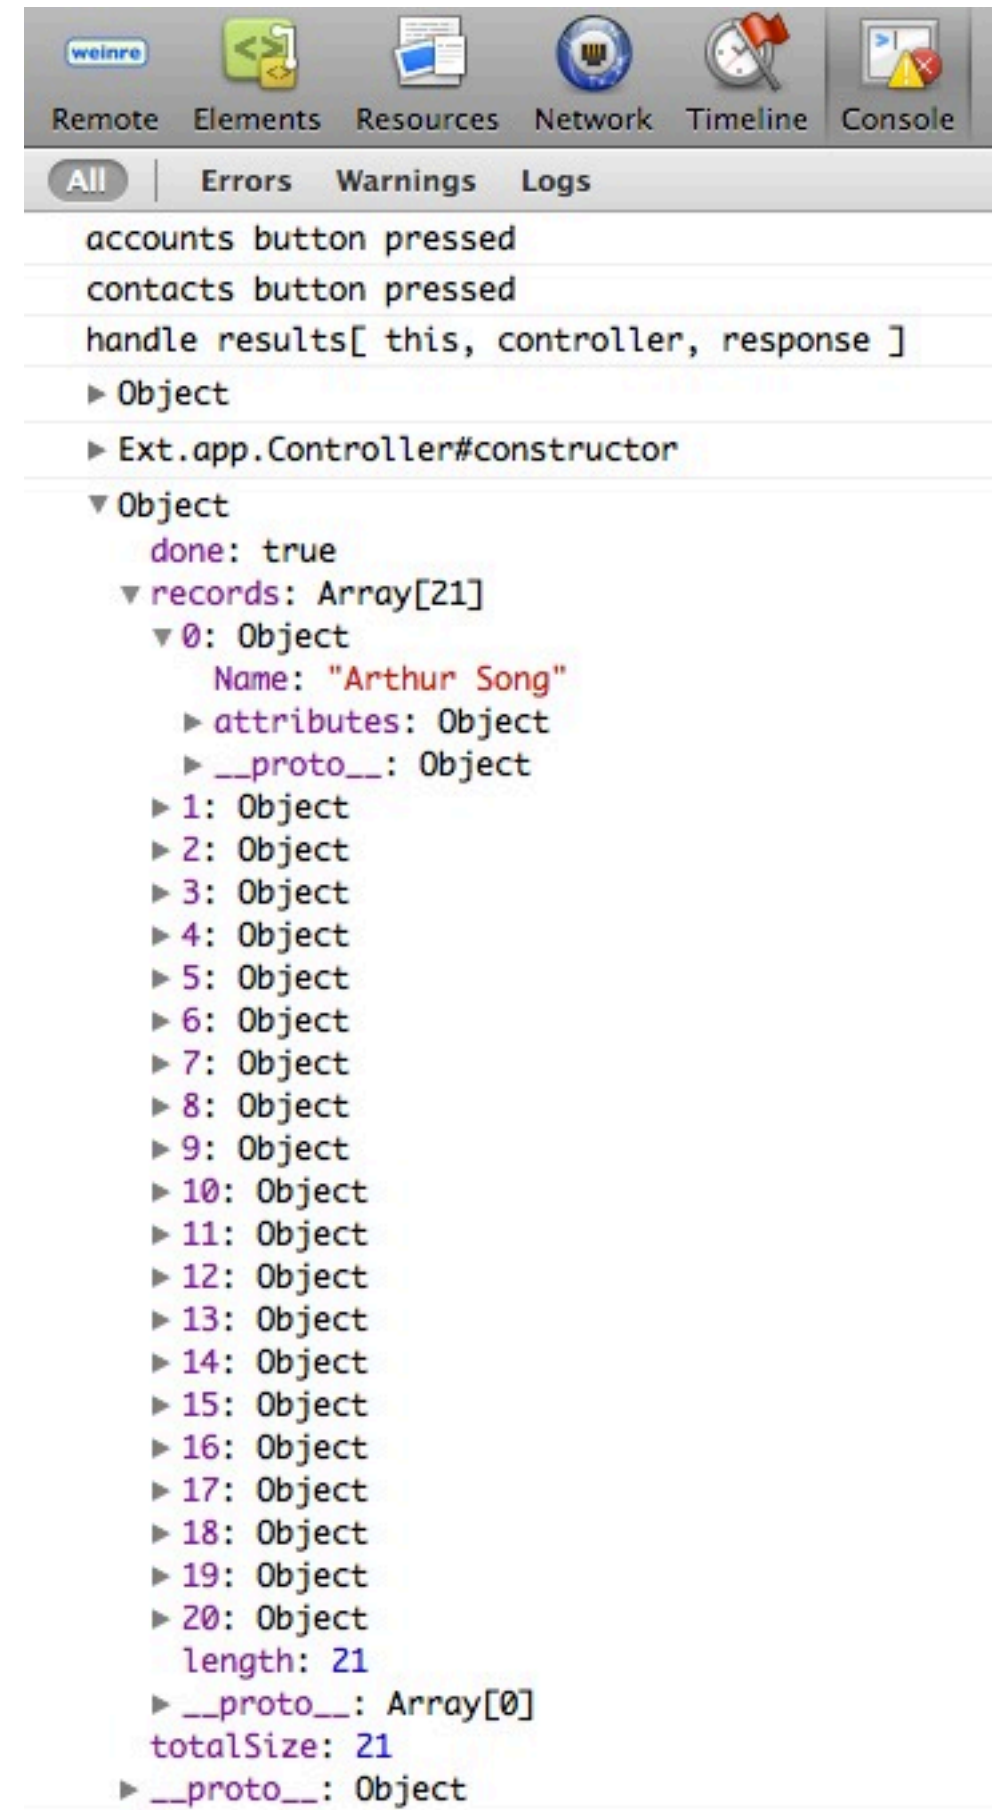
weinre
Remote Elements Resources Network Timeline Console

All | Errors Warnings Logs

accounts button pressed
contacts button pressed
handle results[ this, controller, response ]
▶ Object
▶ Ext.app.Controller#constructor
▼ Object
done: true
▼ records: Array[21]
▼ 0: Object
Name: "Arthur Song"
▶ attributes: Object
▶ __proto__: Object
▶ 1: Object
▶ 2: Object
▶ 3: Object
▶ 4: Object
▶ 5: Object
▶ 6: Object
▶ 7: Object
▶ 8: Object
▶ 9: Object
▶ 10: Object
▶ 11: Object
▶ 12: Object
▶ 13: Object
▶ 14: Object
▶ 15: Object
▶ 16: Object
▶ 17: Object
▶ 18: Object
▶ 19: Object
▶ 20: Object
length: 21
▶ __proto__: Array[0]
totalSize: 21
▶ __proto__: Object